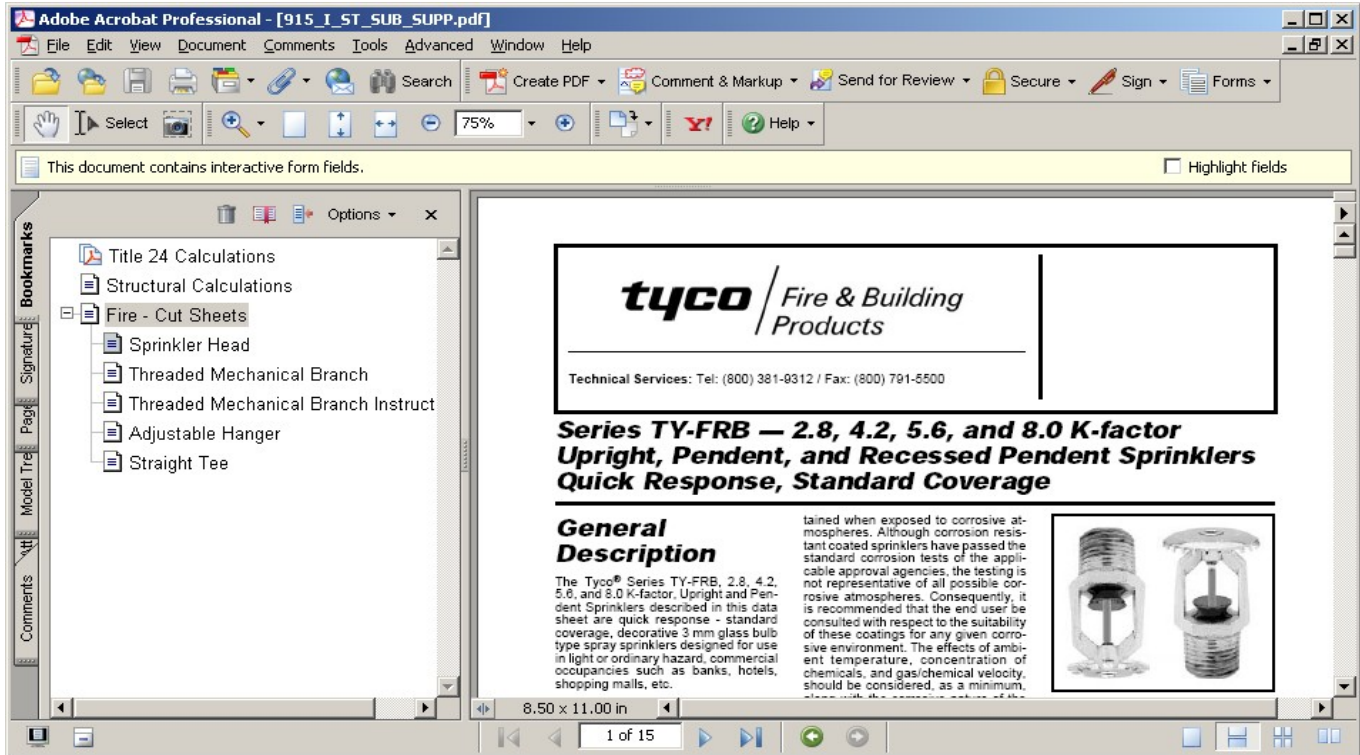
Adobe Acrobat Professional - [915_I_ST_SUB_SUPP.pdf]

File Edit View Document Comments Tools Advanced Window Help

Search Create PDF Comment & Markup Send for Review Secure Sign Forms

Select 75% Help

This document contains interactive form fields.

Highlight fields

Options

Bookmarks Signatures Pages Model Tree Attachments Comments

Title 24 Calculations
Structural Calculations
Fire - Cut Sheets
Sprinkler Head
Threaded Mechanical Branch
Threaded Mechanical Branch Instruct
Adjustable Hanger
Straight Tee

tyco Fire & Building Products

Technical Services: Tel: (800) 381-9312 / Fax: (800) 791-5500

Series TY-FRB — 2.8, 4.2, 5.6, and 8.0 K-factor Upright, Pendent, and Recessed Pendent Sprinklers Quick Response, Standard Coverage

General Description

The Tyco® Series TY-FRB, 2.8, 4.2, 5.6, and 8.0 K-factor, Upright and Pendent Sprinklers described in this data sheet are quick response - standard coverage, decorative 3 mm glass bulb type spray sprinklers designed for use in light or ordinary hazard, commercial occupancies such as banks, hotels, shopping malls, etc.

tained when exposed to corrosive atmospheres. Although corrosion resistant coated sprinklers have passed the standard corrosion tests of the applicable approval agencies, the testing is not representative of all possible corrosive atmospheres. Consequently, it is recommended that the end user be consulted with respect to the suitability of these coatings for any given corrosive environment. The effects of ambient temperature, concentration of chemicals, and gas/chemical velocity, should be considered, as a minimum, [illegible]

8.50 x 11.00 in

1 of 15